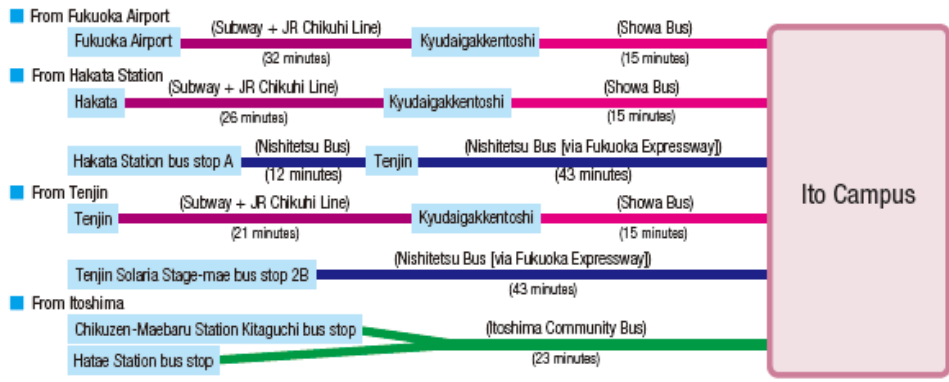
From Fukuoka Airport
Fukuoka Airport (Subway + JR Chikuhi Line) (32 minutes) Kyudaigakkentoshi (Showa Bus) (15 minutes)

From Hakata Station
Hakata (Subway + JR Chikuhi Line) (26 minutes) Kyudaigakkentoshi (Showa Bus) (15 minutes)

Hakata Station bus stop A (Nishitetsu Bus) (12 minutes) Tenjin (Nishitetsu Bus [via Fukuoka Expressway]) (43 minutes)

From Tenjin
Tenjin (Subway + JR Chikuhi Line) (21 minutes) Kyudaigakkentoshi (Showa Bus) (15 minutes)

Tenjin Solaria Stage-mae bus stop 2B (Nishitetsu Bus [via Fukuoka Expressway]) (43 minutes)

From Itoshima
Chikuzen-Maebaru Station Kitaguchi bus stop
Hatae Station bus stop
(Itoshima Community Bus) (23 minutes)

Ito Campus